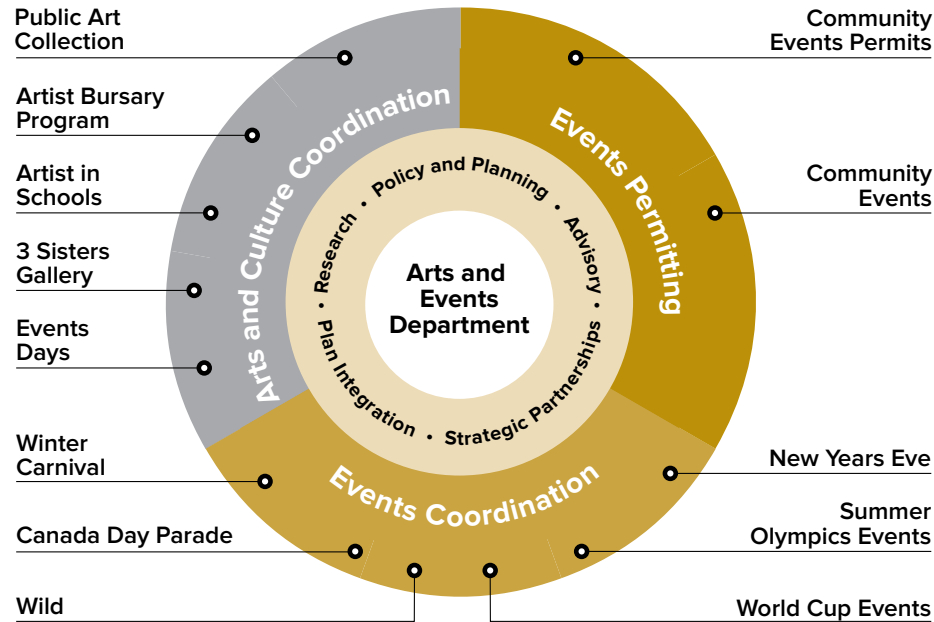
Public Art Collection

Artist Bursary Program

Artist in Schools

3 Sisters Gallery

Events Days

Winter Carnival

Canada Day Parade

Wild

Community Events Permits

Community Events

New Years Eve

Summer Olympics Events

World Cup Events

Arts and Culture Coordination

Events Permitting

Events Coordination

Research • Policy and Planning • Advisory • Strategic Partnerships • Plan Integration •

Arts and Events Department